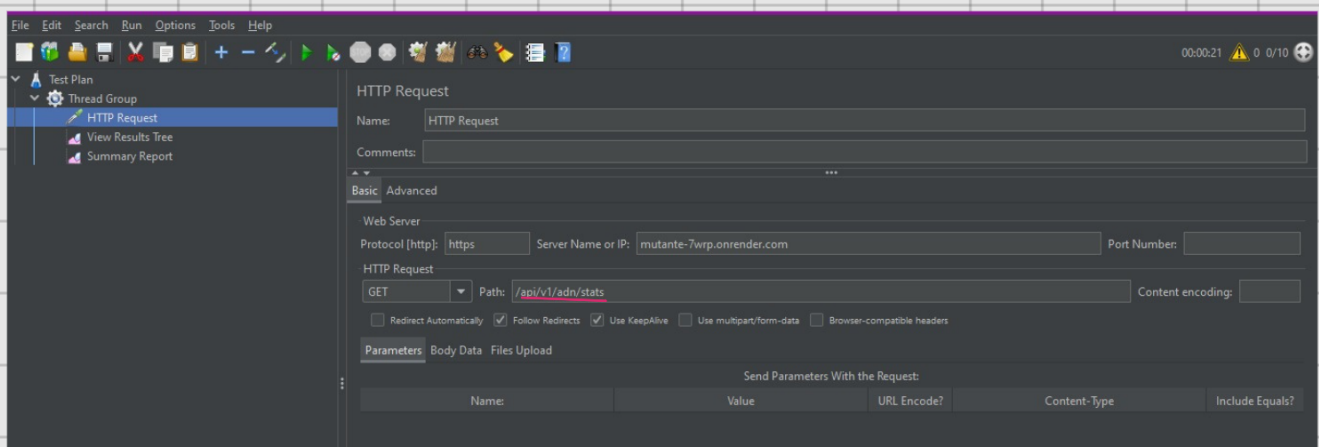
File Edit Search Run Options Tools Help

00:00:21 0 0/10

Test Plan
Thread Group
HTTP Request
View Results Tree
Summary Report

HTTP Request

Name: HTTP Request

Comments:

Basic Advanced

Web Server

Protocol [http]: https Server Name or IP: mutante-7wrp.onrender.com Port Number:

HTTP Request

GET Path: /api/v1/adn/stats Content encoding:

Redirect Automatically Follow Redirects Use KeepAlive Use multipart/form-data Browser-compatible headers

Parameters Body Data Files Upload

Send Parameters With the Request:

| Name: | Value | URL Encode? | Content-Type | Include Equals? |
|---|---|---|---|---|